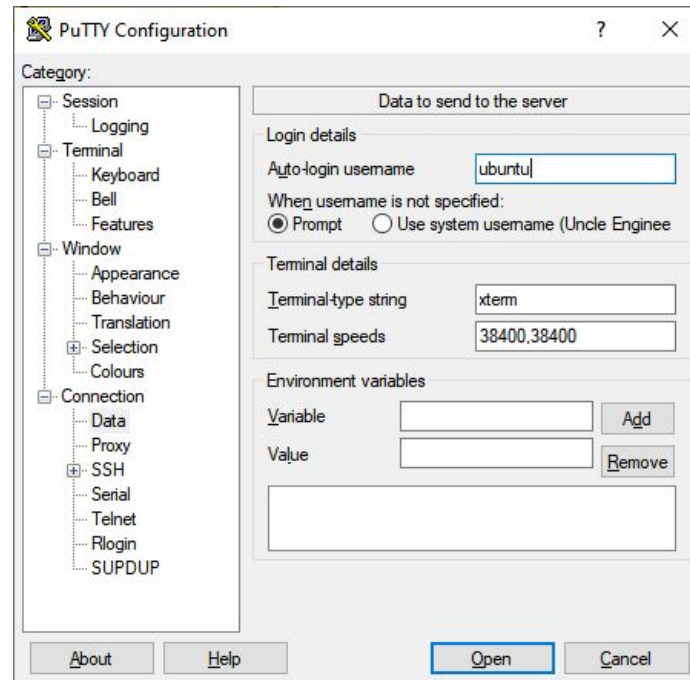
PuTTY Configuration ? ×

Category:

Session
Logging
Terminal
Keyboard
Bell
Features
Window
Appearance
Behaviour
Translation
Selection
Colours
Connection
Data
Proxy
SSH
Serial
Telnet
Rlogin
SUPDUP

Data to send to the server

Login details
Auto-login username ubuntu
When username is not specified:
Prompt Use system username (Uncle Enginee

Terminal details
Terminal-type string xterm
Terminal speeds 38400,38400

Environment variables
Variable Add
Value Remove

About Help Open Cancel